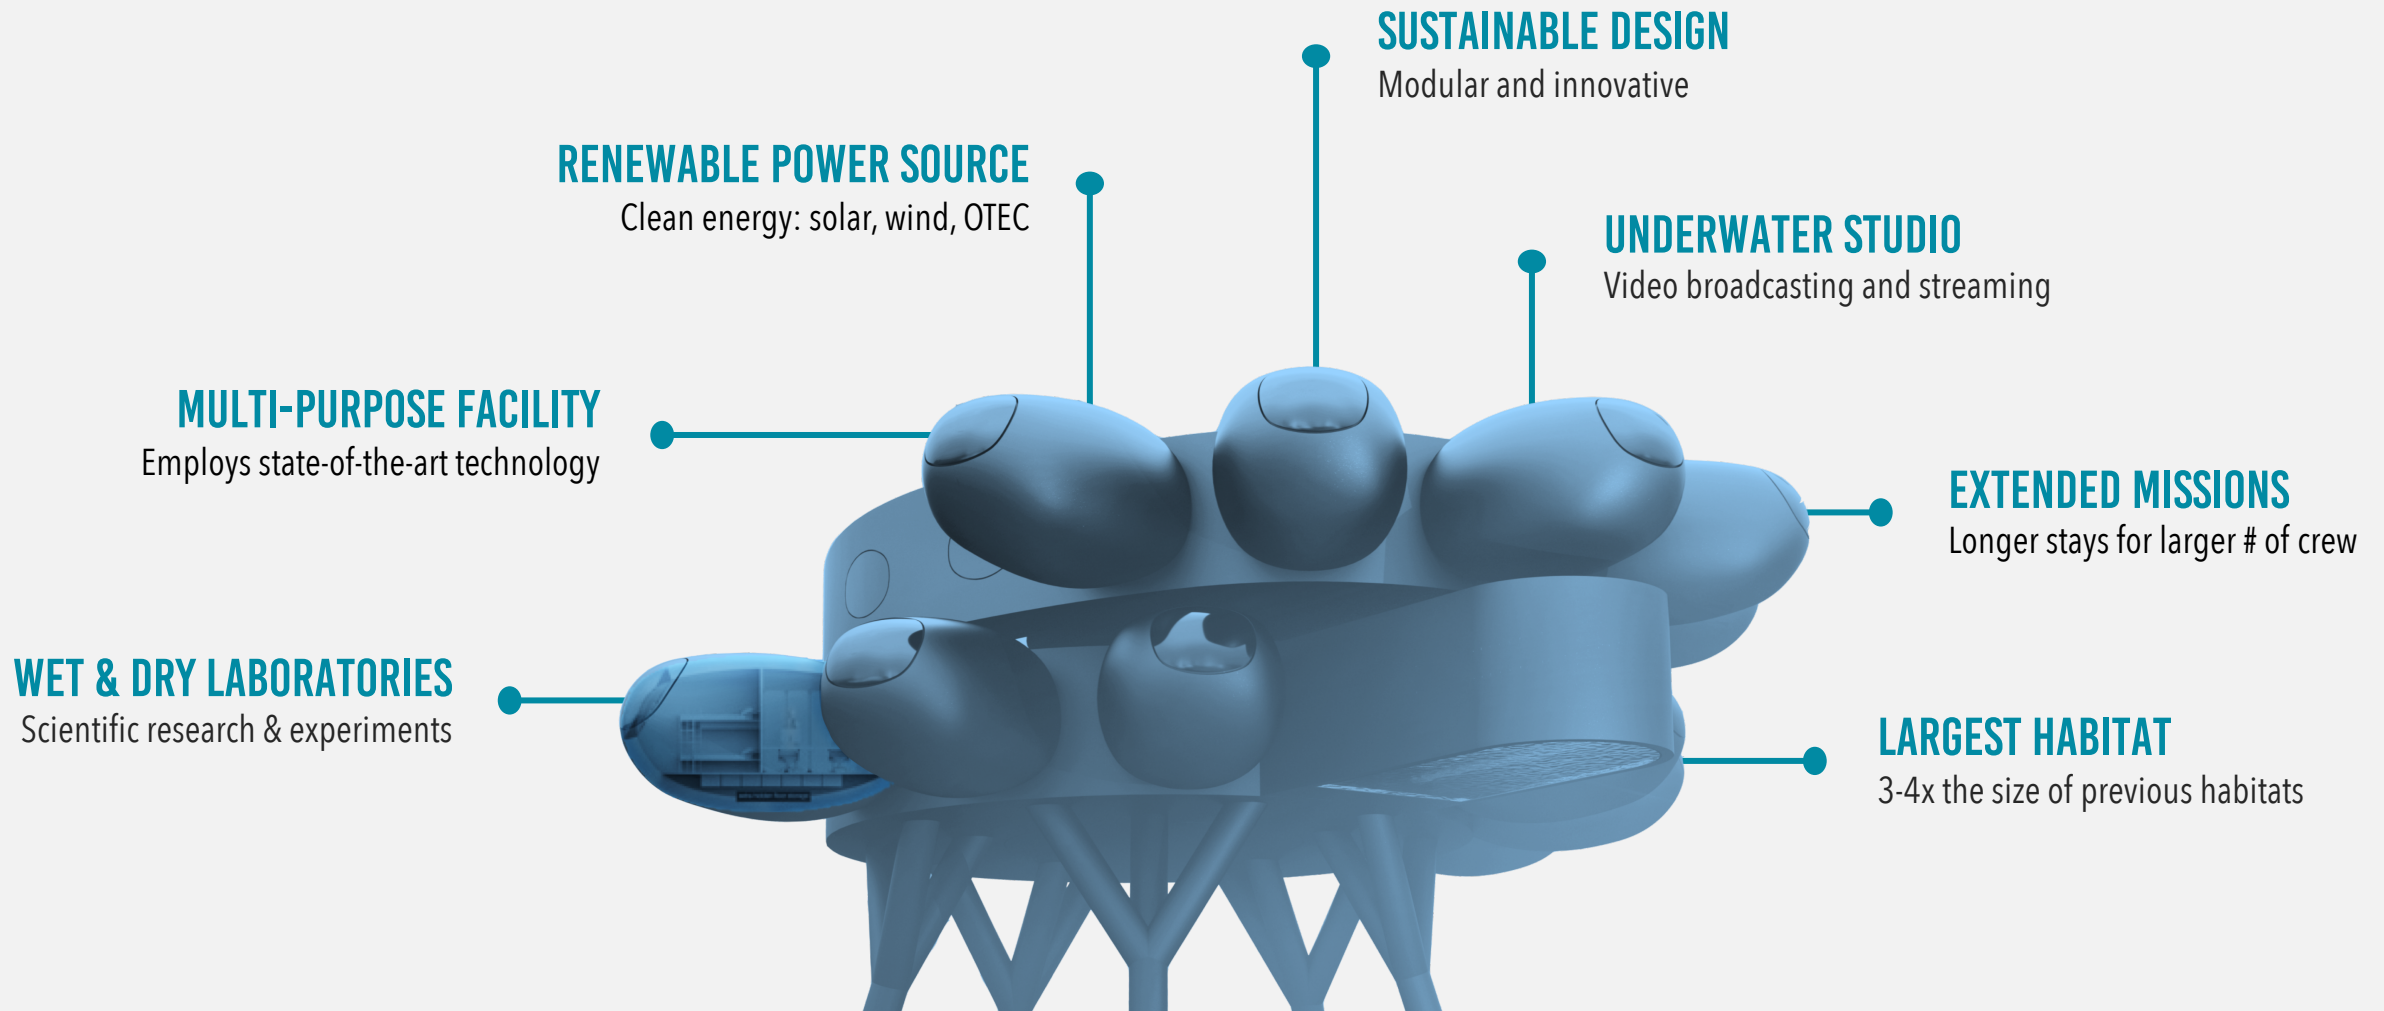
SUSTAINABLE DESIGN
Modular and innovative

RENEWABLE POWER SOURCE
Clean energy: solar, wind, OTEC

UNDERWATER STUDIO
Video broadcasting and streaming

MULTI-PURPOSE FACILITY
Employs state-of-the-art technology

EXTENDED MISSIONS
Longer stays for larger # of crew

WET & DRY LABORATORIES
Scientific research & experiments

LARGEST HABITAT
3-4x the size of previous habitats